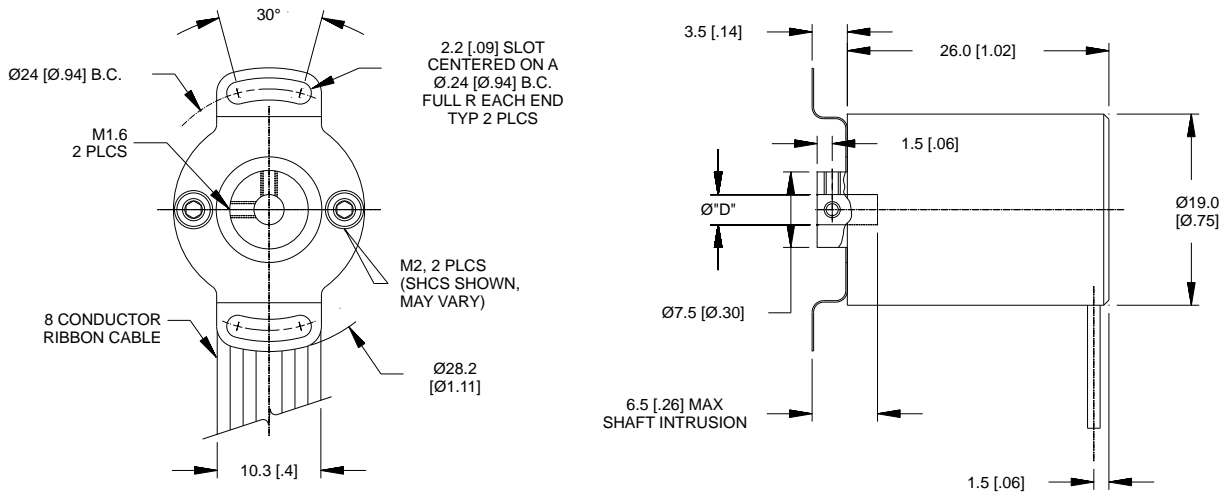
30°

Ø24 [Ø.94] B.C.

2.2 [.09] SLOT CENTERED ON A Ø.24 [Ø.94] B.C. FULL R EACH END TYP 2 PLCS

M1.6 2 PLCS

M2, 2 PLCS (SHCS SHOWN, MAY VARY)

8 CONDUCTOR RIBBON CABLE

Ø28.2 [Ø1.11]

10.3 [.4]

3.5 [.14]

26.0 [1.02]

1.5 [.06]

Ø"D"

Ø19.0 [Ø.75]

Ø7.5 [Ø.30]

6.5 [.26] MAX SHAFT INTRUSION

1.5 [.06]